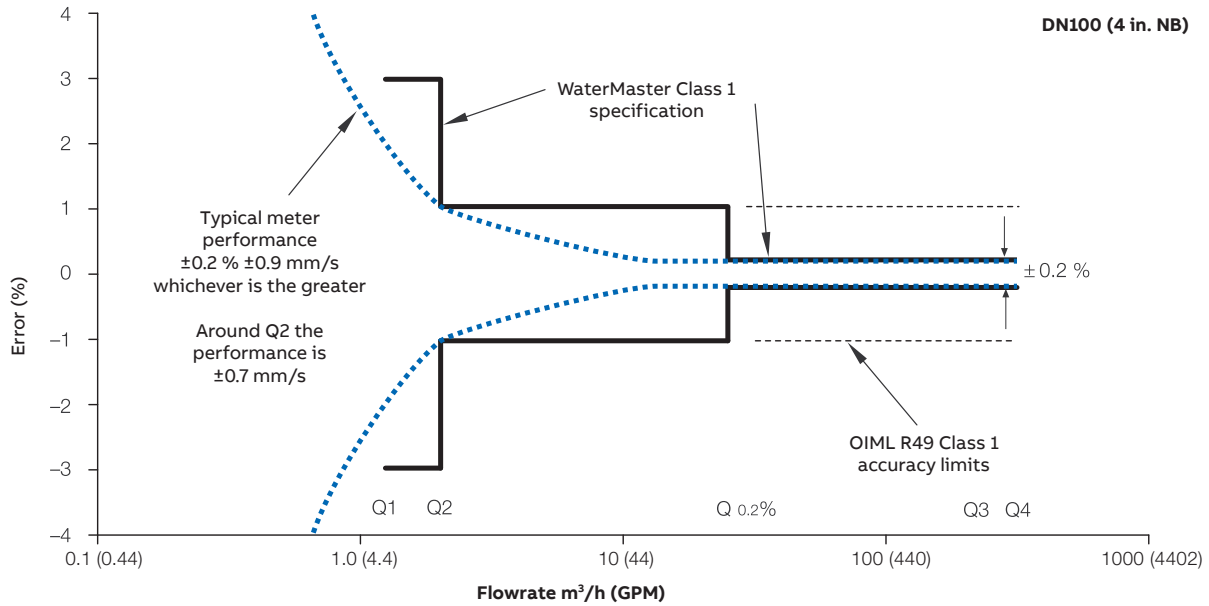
DN100 (4 in. NB)

4
3
2
1
0
–1
–2
–3
–4

Error (%)

WaterMaster Class 1 specification

Typical meter performance ±0.2 % ±0.9 mm/s whichever is the greater

Around Q2 the performance is ±0.7 mm/s

± 0.2 %

OIML R49 Class 1 accuracy limits

Q1 Q2 Q 0.2% Q3 Q4

0.1 (0.44) 1.0 (4.4) 10 (44) 100 (440) 1000 (4402)

Flowrate m$^3$/h (GPM)